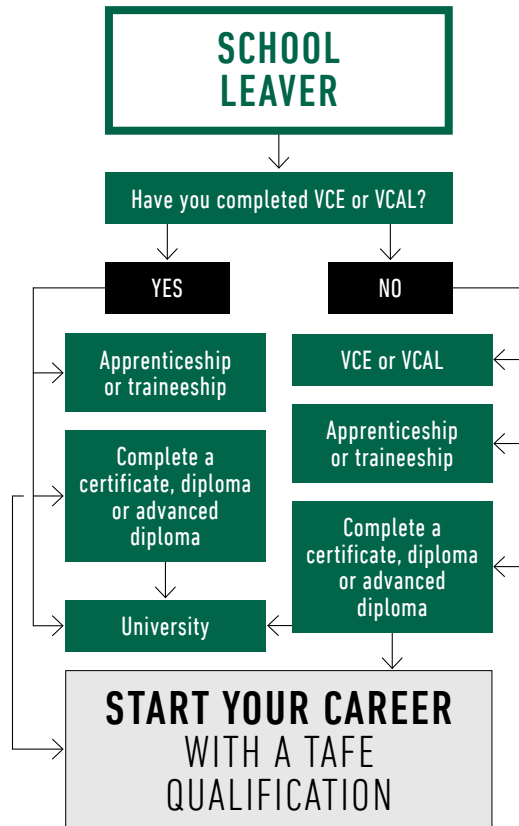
SCHOOL LEAVER

Have you completed VCE or VCAL?

YES

NO

Apprenticeship or traineeship

Complete a certificate, diploma or advanced diploma

University

VCE or VCAL

Apprenticeship or traineeship

Complete a certificate, diploma or advanced diploma

START YOUR CAREER WITH A TAFE QUALIFICATION